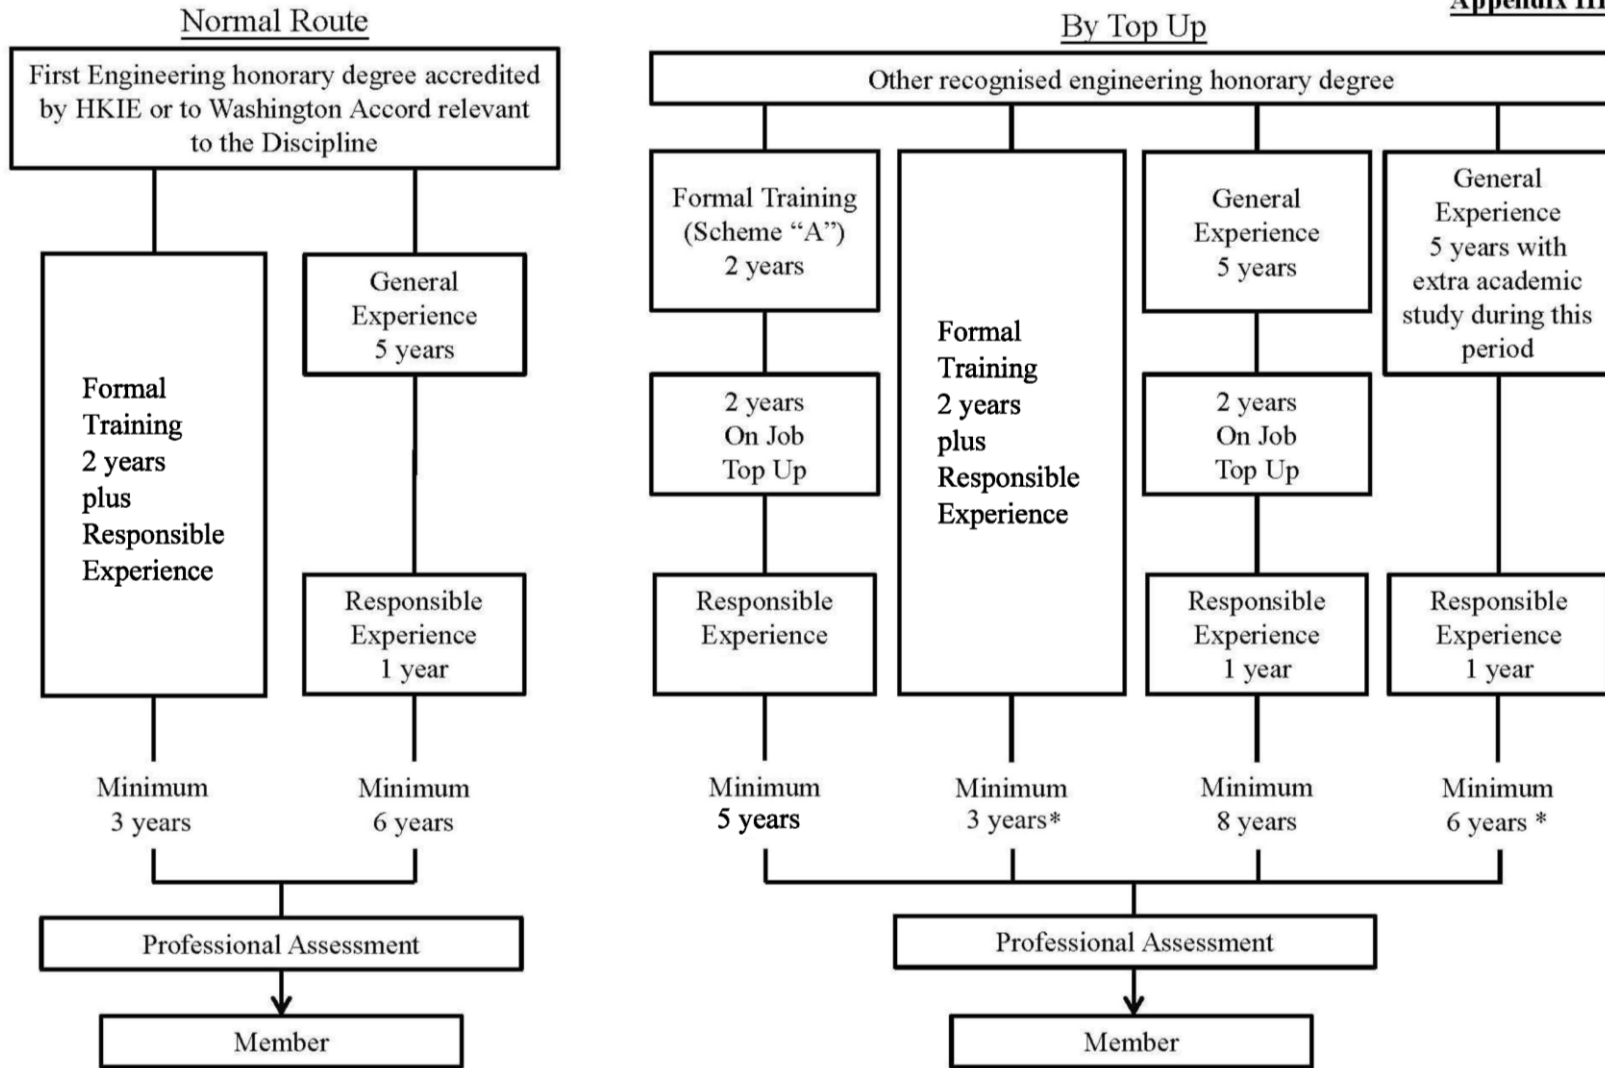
Appendix III

Normal Route

First Engineering honorary degree accredited by HKIE or to Washington Accord relevant to the Discipline

Formal Training 2 years plus Responsible Experience

General Experience 5 years

Responsible Experience 1 year

Minimum 3 years

Minimum 6 years

Professional Assessment

Member

By Top Up

Other recognised engineering honorary degree

Formal Training (Scheme "A") 2 years

2 years On Job Top Up

Responsible Experience

Formal Training 2 years plus Responsible Experience

General Experience 5 years

2 years On Job Top Up

Responsible Experience 1 year

General Experience 5 years with extra academic study during this period

Responsible Experience 1 year

Minimum 5 years

Minimum 3 years*

Minimum 8 years

Minimum 6 years *

Professional Assessment

Member